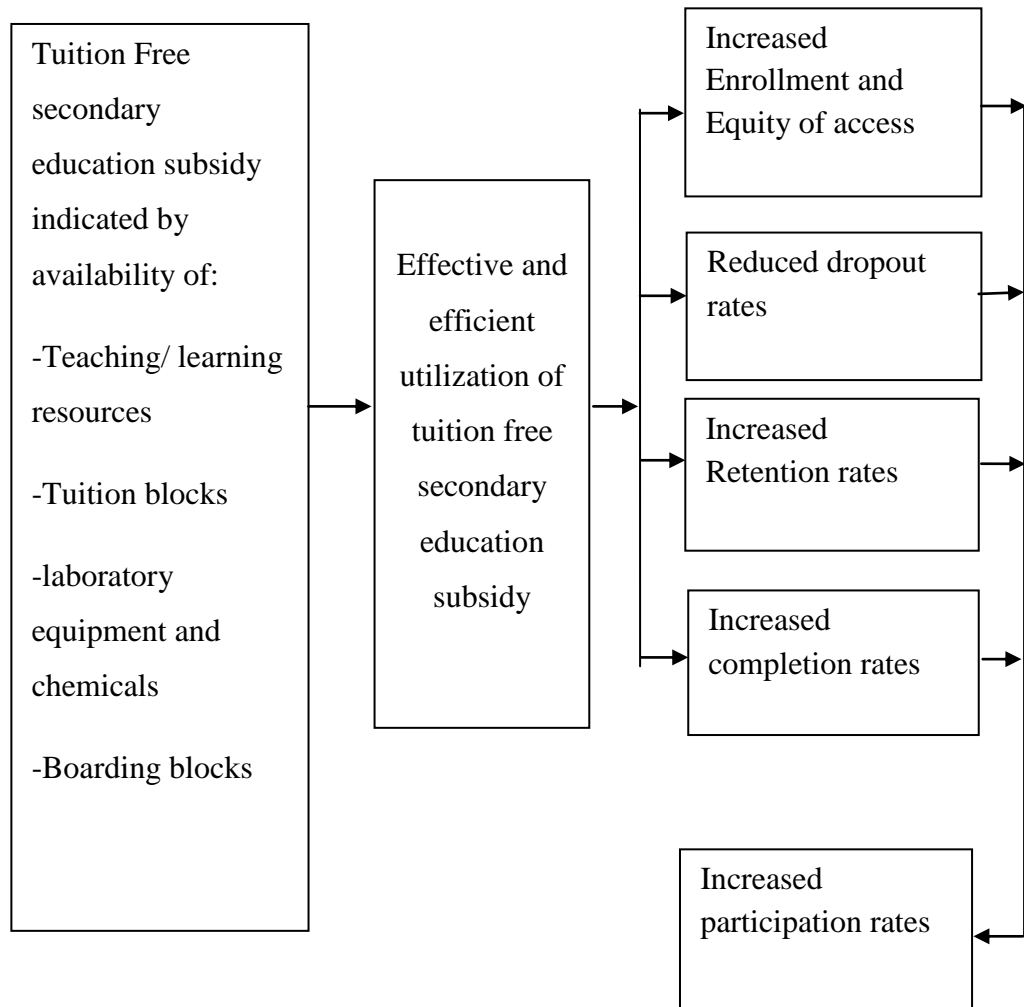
Tuition Free secondary education subsidy indicated by availability of:

-Teaching/ learning resources

-Tuition blocks

-laboratory equipment and chemicals

-Boarding blocks

Effective and efficient utilization of tuition free secondary education subsidy

Increased Enrollment and Equity of access

Reduced dropout rates

Increased Retention rates

Increased completion rates

Increased participation rates